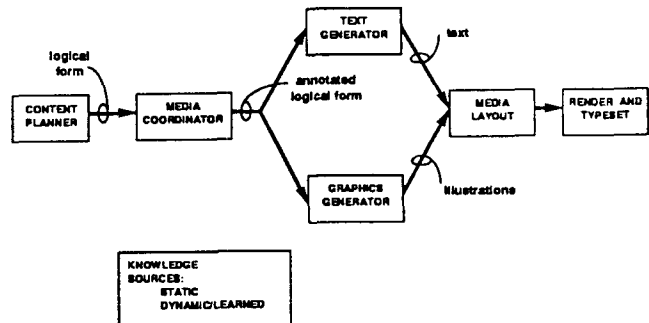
logical form

CONTENT PLANNER

MEDIA COORDINATOR

annotated logical form

TEXT GENERATOR

text

GRAPHICS GENERATOR

illustrations

MEDIA LAYOUT

RENDER AND TYPESET

KNOWLEDGE SOURCES:
STATIC
DYNAMIC/LEARNED